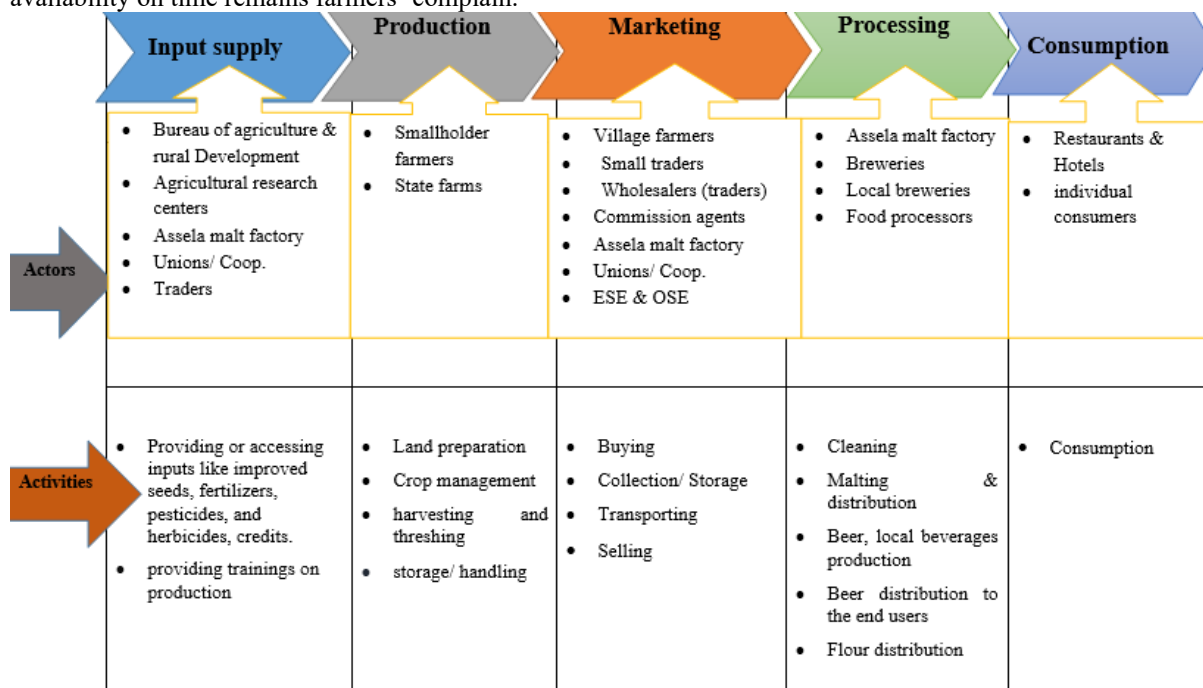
availability on time remains farmers' complain.

Input supply | Production | Marketing | Processing | Consumption

Actors

- Bureau of agriculture & rural Development
- Agricultural research centers
- Assela malt factory
- Unions/ Coop.
- Traders

- Smallholder farmers
- State farms

- Village farmers
- Small traders
- Wholesalers (traders)
- Commission agents
- Assela malt factory
- Unions/ Coop.
- ESE & OSE

- Assela malt factory
- Breweries
- Local breweries
- Food processors

- Restaurants & Hotels
- individual consumers

Activities

- Providing or accessing inputs like improved seeds, fertilizers, pesticides, and herbicides, credits.
- providing trainings on production

- Land preparation
- Crop management
- harvesting and threshing
- storage/ handling

- Buying
- Collection/ Storage
- Transporting
- Selling

- Cleaning
- Malting & distribution
- Beer, local beverages production
- Beer distribution to the end users
- Flour distribution

- Consumption